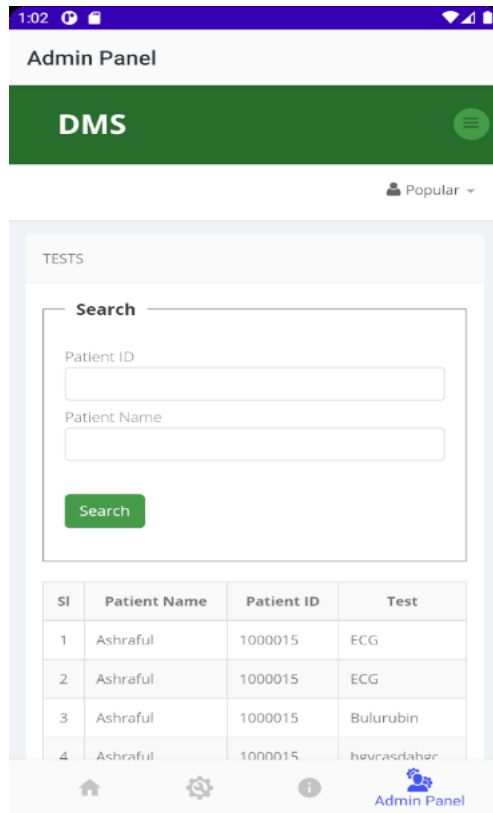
1:02

Admin Panel

DMS

Popular

TESTS

Search

Patient ID

Patient Name

Search

| Sl | Patient Name | Patient ID | Test |
|---|---|---|---|
| 1 | Ashraful | 1000015 | ECG |
| 2 | Ashraful | 1000015 | ECG |
| 3 | Ashraful | 1000015 | Bulurubin |
| 4 | Ashraful | 1000015 | hgvcasdahgc |

Admin Panel